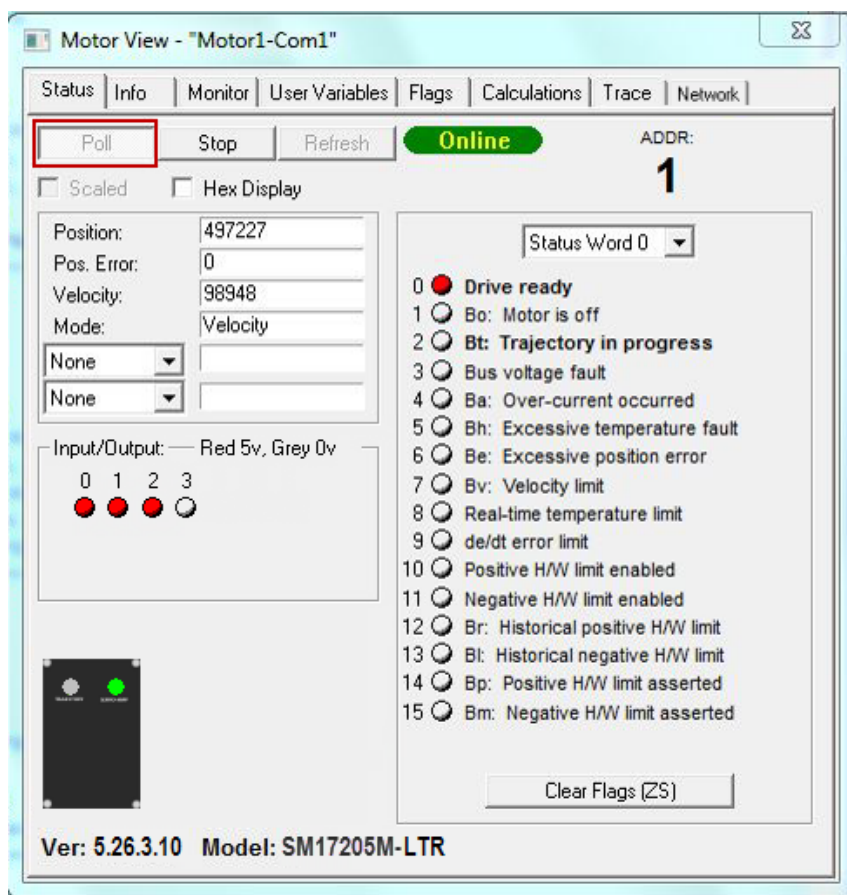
Motor View - "Motor1-Com1"

Status | Info | Monitor | User Variables | Flags | Calculations | Trace | Network

Poll Stop Refresh Online ADDR:
1

Scaled Hex Display

Position: 497227
Pos. Error: 0
Velocity: 98948
Mode: Velocity
None
None

Input/Output: Red 5v, Grey 0v
0 1 2 3

Status Word 0

0 Drive ready
1 Bo: Motor is off
2 Bt: Trajectory in progress
3 Bus voltage fault
4 Ba: Over-current occurred
5 Bh: Excessive temperature fault
6 Be: Excessive position error
7 Bv: Velocity limit
8 Real-time temperature limit
9 de/dt error limit
10 Positive H/W limit enabled
11 Negative H/W limit enabled
12 Br: Historical positive H/W limit
13 Bl: Historical negative H/W limit
14 Bp: Positive H/W limit asserted
15 Bm: Negative H/W limit asserted

Clear Flags (ZS)

Ver: 5.26.3.10 Model: SM17205M-LTR